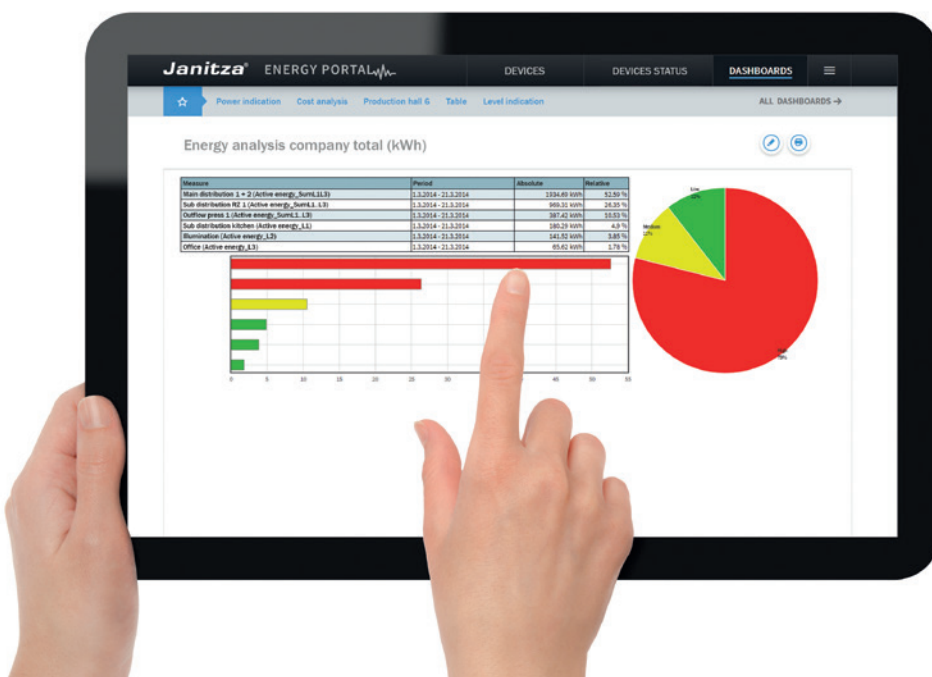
Janitza® ENERGY PORTAL

DEVICES DEVICES STATUS DASHBOARDS

Power indication Cost analysis Production hall 6 Table Level indication

ALL DASHBOARDS →

Energy analysis company total (kWh)

| Measure | Period | Absolute | Relative |
|---|---|---|---|
| Main distribution 1 + 2 (Active energy_SumL1L3) | 1.3.2014 - 21.3.2014 | 1934,60 kWh | 52,50 % |
| Sub distribution RZ 1 (Active energy_SumL1..L3) | 1.3.2014 - 21.3.2014 | 969,31 kWh | 26,35 % |
| Outflow press 1 (Active energy_SumL1..L3) | 1.3.2014 - 21.3.2014 | 387,42 kWh | 10,53 % |
| Sub distribution kitchen (Active energy_L1) | 1.3.2014 - 21.3.2014 | 180,29 kWh | 4,9 % |
| Illumination (Active energy_L2) | 1.3.2014 - 21.3.2014 | 141,52 kWh | 3,85 % |
| Office (Active energy_L3) | 1.3.2014 - 21.3.2014 | 65,62 kWh | 1,78 % |

0 5 10 15 20 25 30 40 45 50 55

Low
10%

Medium
12%

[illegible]
78%